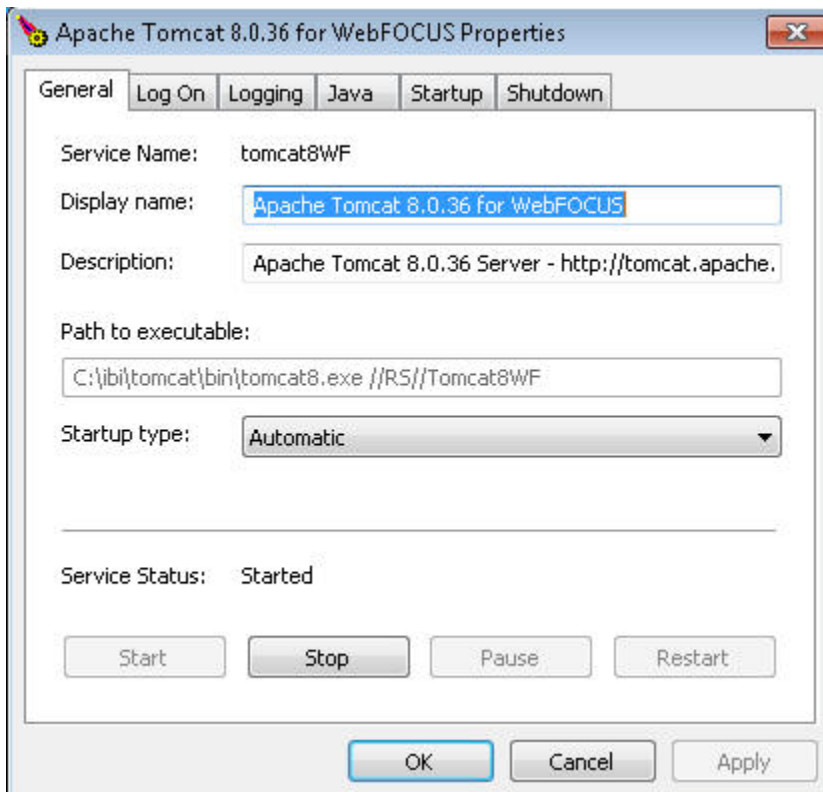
Apache Tomcat 8.0.36 for WebFOCUS Properties

General | Log On | Logging | Java | Startup | Shutdown

Service Name: tomcat8WF

Display name: Apache Tomcat 8.0.36 for WebFOCUS

Description: Apache Tomcat 8.0.36 Server - http://tomcat.apache.

Path to executable:

C:\ibi\tomcat\bin\tomcat8.exe //RS//Tomcat8WF

Startup type: Automatic

Service Status: Started

Start | Stop | Pause | Restart

OK | Cancel | Apply